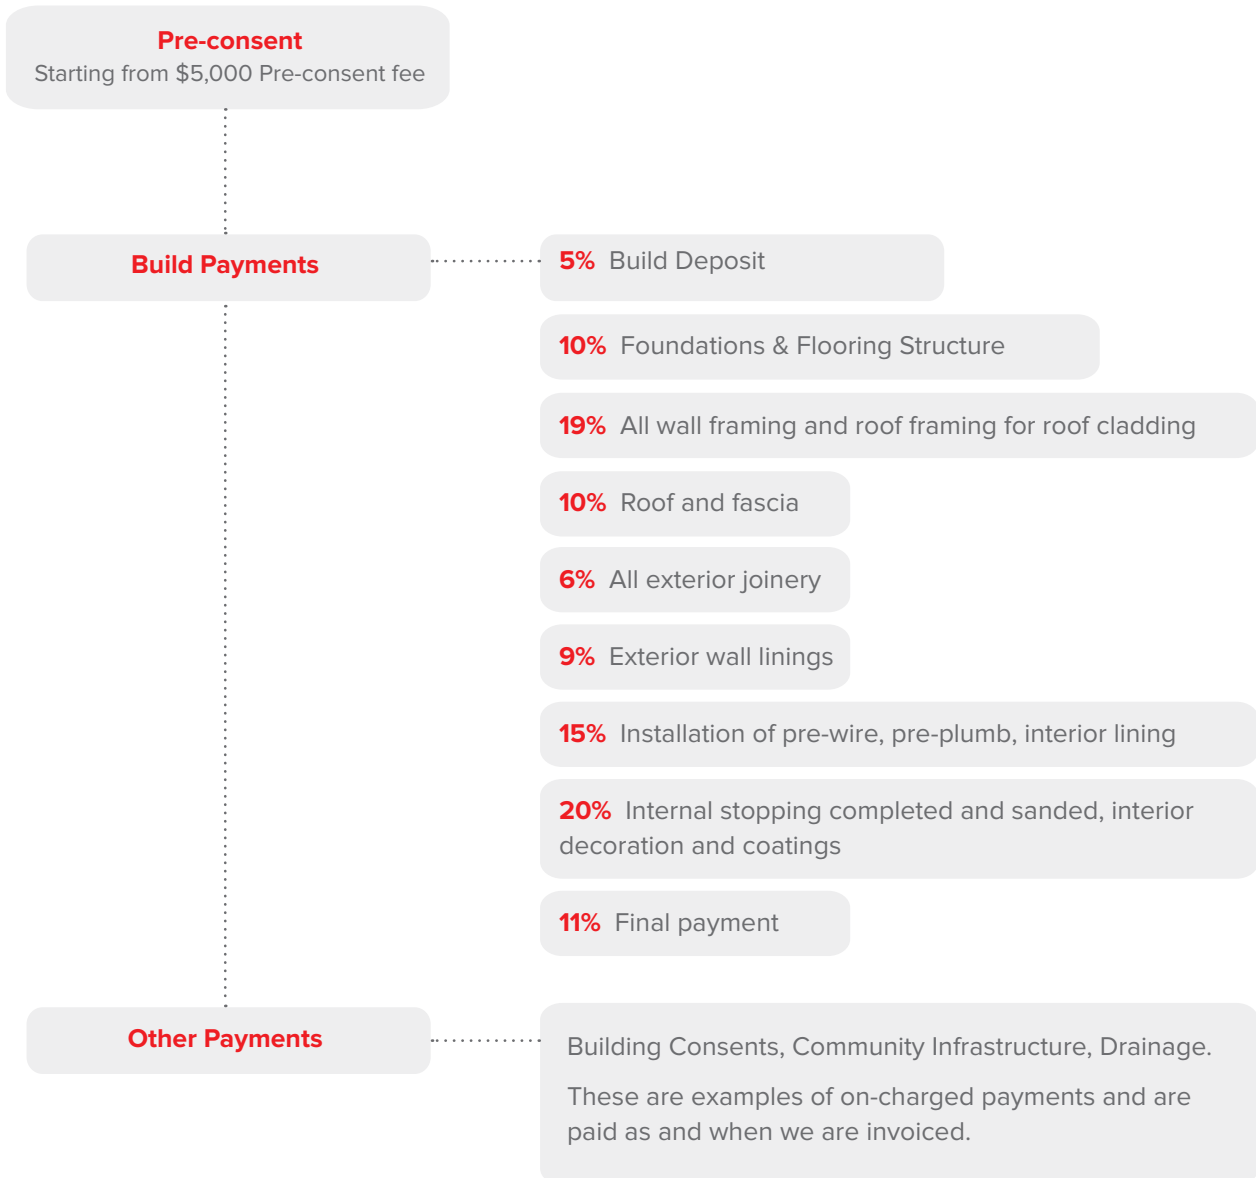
Pre-consent
Starting from \$5,000 Pre-consent fee

Build Payments

5% Build Deposit

10% Foundations & Flooring Structure

19% All wall framing and roof framing for roof cladding

10% Roof and fascia

6% All exterior joinery

9% Exterior wall linings

15% Installation of pre-wire, pre-plumb, interior lining

20% Internal stopping completed and sanded, interior decoration and coatings

11% Final payment

Other Payments

Building Consents, Community Infrastructure, Drainage.

These are examples of on-charged payments and are paid as and when we are invoiced.